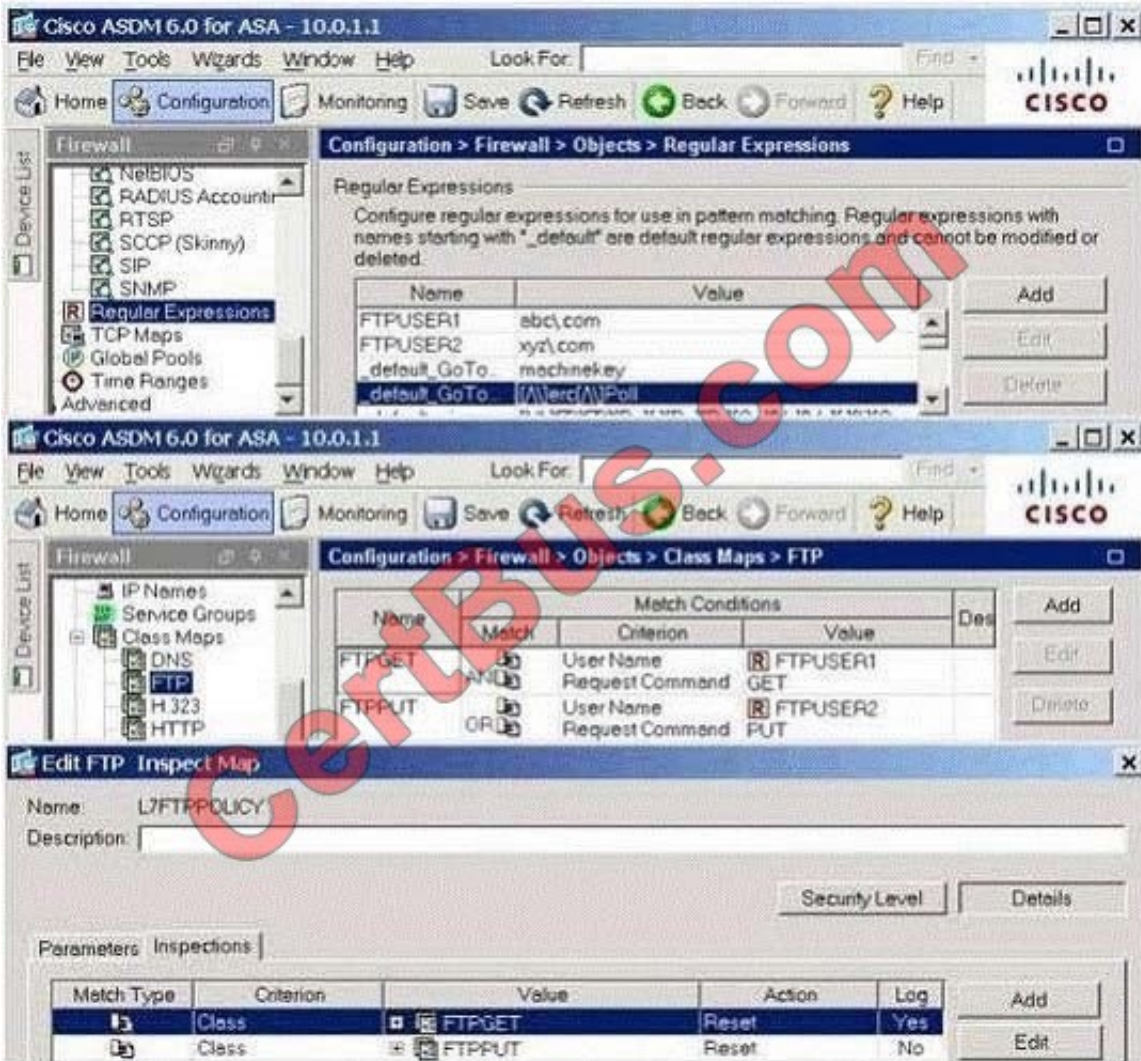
Cisco ASDM 6.0 for ASA - 10.0.1.1

File View Tools Wizards Window Help Look For: Find

Home Configuration Monitoring Save Refresh Back Forward Help

CISCO

Firewall

Device List

NetBIOS
RADIUS Accountir
RTSP
SCCP (Skinny)
SIP
SNMP
Regular Expressions
TCP Maps
Global Pools
Time Ranges
Advanced

Configuration > Firewall > Objects > Regular Expressions

Regular Expressions

Configure regular expressions for use in pattern matching. Regular expressions with names starting with "_default" are default regular expressions and cannot be modified or deleted.

| Name | Value |
|---|---|
| FTPUSER1 | abc\.com |
| FTPUSER2 | xyz\.com |
| _default_GoTo.. | machinekey |
| _default_GoTo.. | [/\\]erc[/\\]Poll |
| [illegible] | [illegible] |

Add
Edit
Delete

Cisco ASDM 6.0 for ASA - 10.0.1.1

File View Tools Wizards Window Help Look For: Find

Home Configuration Monitoring Save Refresh Back Forward Help

CISCO

Firewall

Device List

IP Names
Service Groups
Class Maps
DNS
FTP
H.323
HTTP

Configuration > Firewall > Objects > Class Maps > FTP

| Name | Match | Criterion | Value | Des |
|---|---|---|---|---|
| FTPGET | AND | User Name<br>Request Command | FTPUSER1<br>GET | |
| FTPPUT | OR | User Name<br>Request Command | FTPUSER2<br>PUT | |

Add
Edit
Delete

Edit FTP Inspect Map

Name: L7FTPPOLICY

Description:

Security Level
Details

Parameters Inspections

| Match Type | Criterion | Value | Action | Log |
|---|---|---|---|---|
| | Class | FTPGET | Reset | Yes |
| | Class | FTPPUT | Reset | No |

Add
Edit

CertBus.com